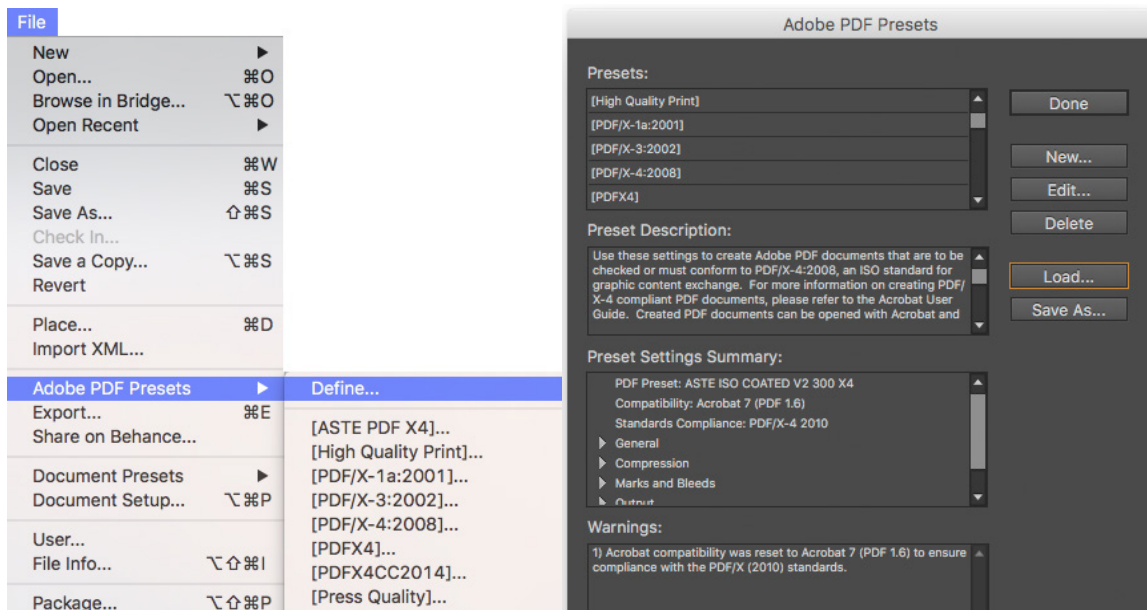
File

New ▶
Open... ⌘O
Browse in Bridge... ⌥⌘O
Open Recent ▶

Close ⌘W
Save ⌘S
Save As... ⇧⌘S
Check In...
Save a Copy... ⌥⌘S
Revert

Place... ⌘D
Import XML...

Adobe PDF Presets ▶
Export... ⌘E
Share on Behance...

Document Presets ▶
Document Setup... ⌥⌘P

User...
File Info... ⌥⇧⌘I

Package... ⌥⇧⌘P

Define...

[ASTE PDF X4]...
[High Quality Print]...
[PDF/X-1a:2001]...
[PDF/X-3:2002]...
[PDF/X-4:2008]...
[PDFX4]...
[PDFX4CC2014]...
[Press Quality]...

Adobe PDF Presets

Presets:
[High Quality Print]
[PDF/X-1a:2001]
[PDF/X-3:2002]
[PDF/X-4:2008]
[PDFX4]

Done
New...
Edit...
Delete
Load...
Save As...

Preset Description:
Use these settings to create Adobe PDF documents that are to be checked or must conform to PDF/X-4:2008, an ISO standard for graphic content exchange. For more information on creating PDF/X-4 compliant PDF documents, please refer to the Acrobat User Guide. Created PDF documents can be opened with Acrobat and

Preset Settings Summary:
PDF Preset: ASTE ISO COATED V2 300 X4
Compatibility: Acrobat 7 (PDF 1.6)
Standards Compliance: PDF/X-4 2010
▶ General
▶ Compression
▶ Marks and Bleeds
▶ Output

Warnings:
1) Acrobat compatibility was reset to Acrobat 7 (PDF 1.6) to ensure compliance with the PDF/X (2010) standards.